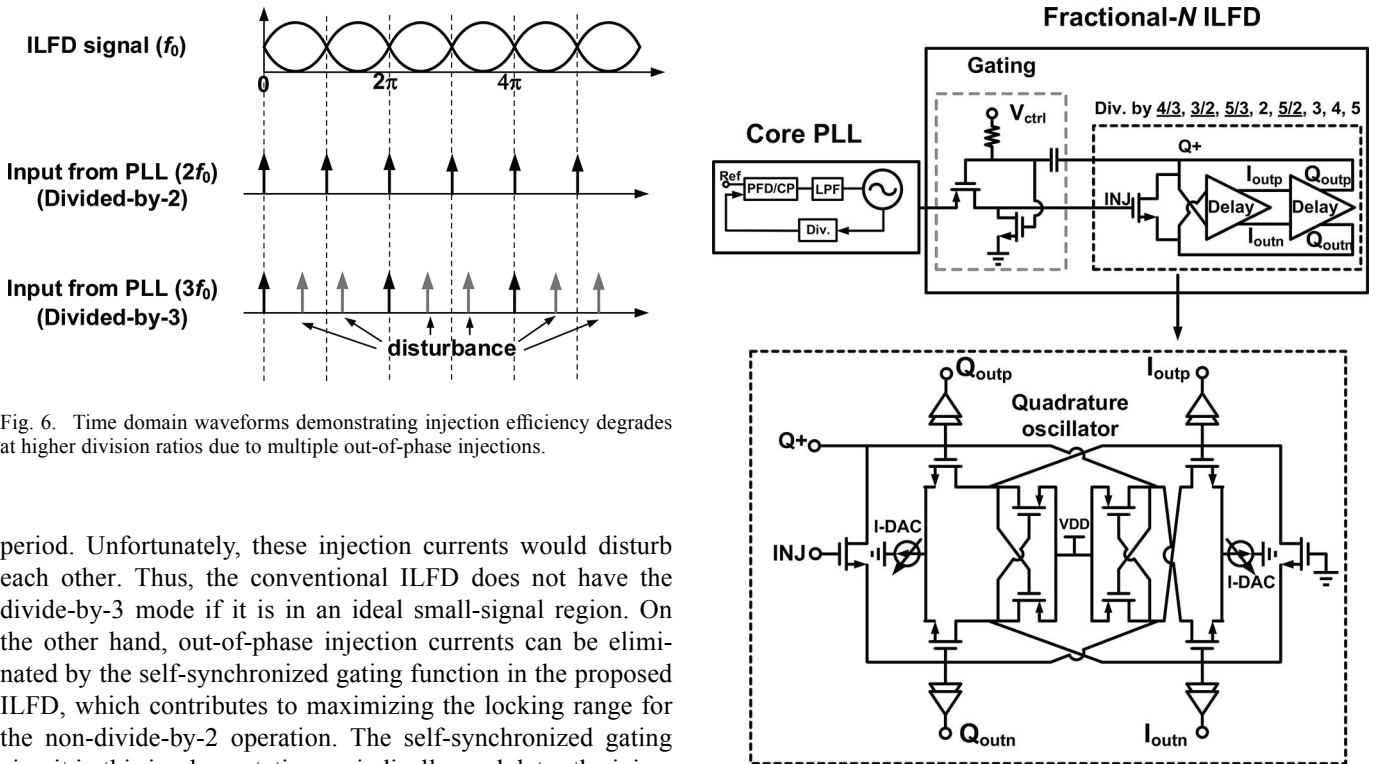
ILFD signal ($f_0$)

0 $2\pi$ $4\pi$

Input from PLL ($2f_0$)
(Divided-by-2)

Input from PLL ($3f_0$)
(Divided-by-3)

disturbance

Fig. 6. Time domain waveforms demonstrating injection efficiency degrades at higher division ratios due to multiple out-of-phase injections.

period. Unfortunately, these injection currents would disturb each other. Thus, the conventional ILFD does not have the divide-by-3 mode if it is in an ideal small-signal region. On the other hand, out-of-phase injection currents can be eliminated by the self-synchronized gating function in the proposed ILFD, which contributes to maximizing the locking range for the non-divide-by-2 operation. The self-synchronized gating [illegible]

Fractional-N ILFD

Gating

$V_{ctrl}$

Div. by 4/3, 3/2, 5/3, 2, 5/2, 3, 4, 5

Core PLL

Ref

PFD/CP

LPF

Div.

Q+

INJ

$I_{outp}$

$Q_{outp}$

Delay

Delay

$I_{outn}$

$Q_{outn}$

$Q_{outp}$

$I_{outp}$

Quadrature oscillator

Q+

I-DAC

VDD

INJ

I-DAC

$Q_{outn}$

$I_{outn}$